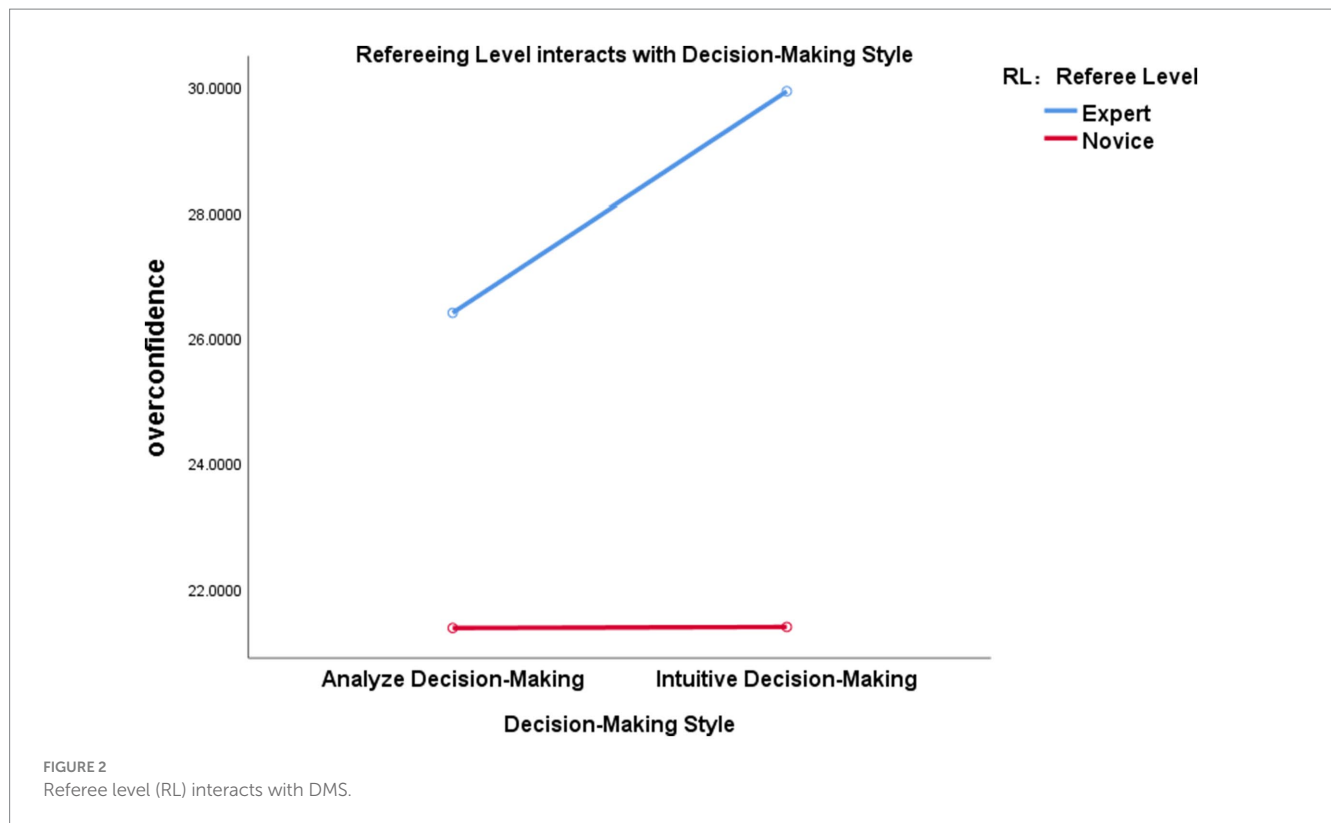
Refereeing Level interacts with Decision-Making Style

RL：Referee Level
Expert
Novice

overconfidence

30.0000
28.0000
26.0000
24.0000
22.0000

Analyze Decision-Making
Intuitive Decision-Making

Decision-Making Style

FIGURE 2
Referee level (RL) interacts with DMS.